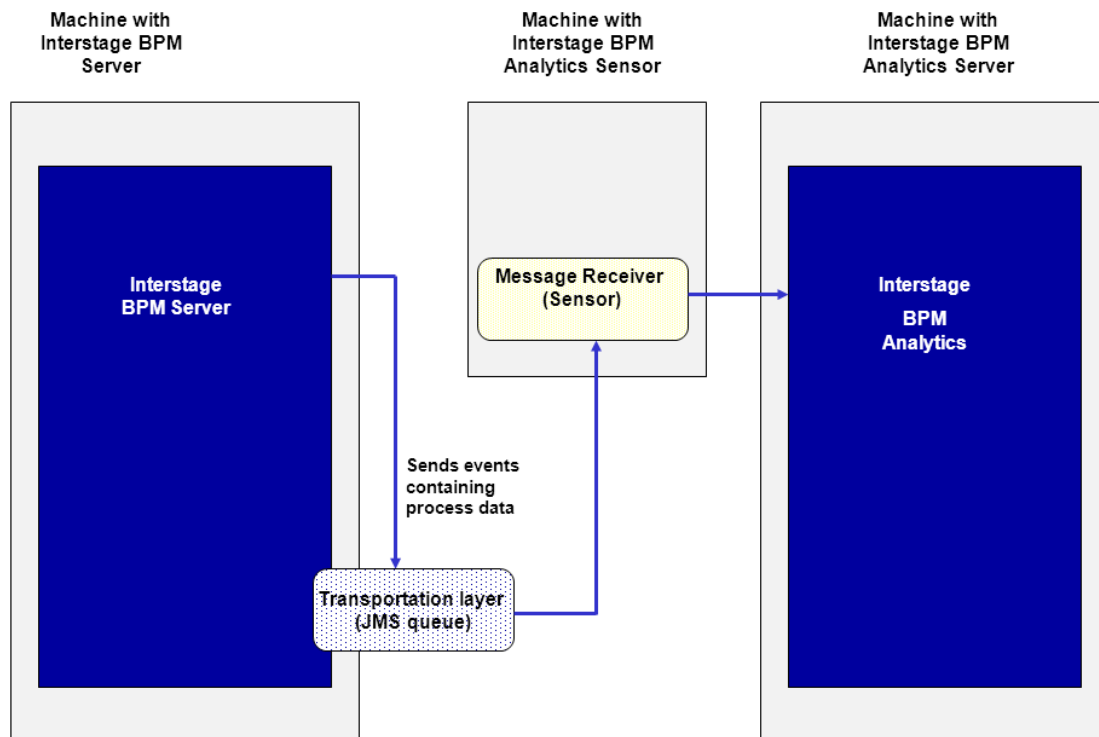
Machine with Interstage BPM Server

Machine with Interstage BPM Analytics Sensor

Machine with Interstage BPM Analytics Server

Interstage BPM Server

Message Receiver (Sensor)

Interstage BPM Analytics

Sends events containing process data

Transportation layer (JMS queue)